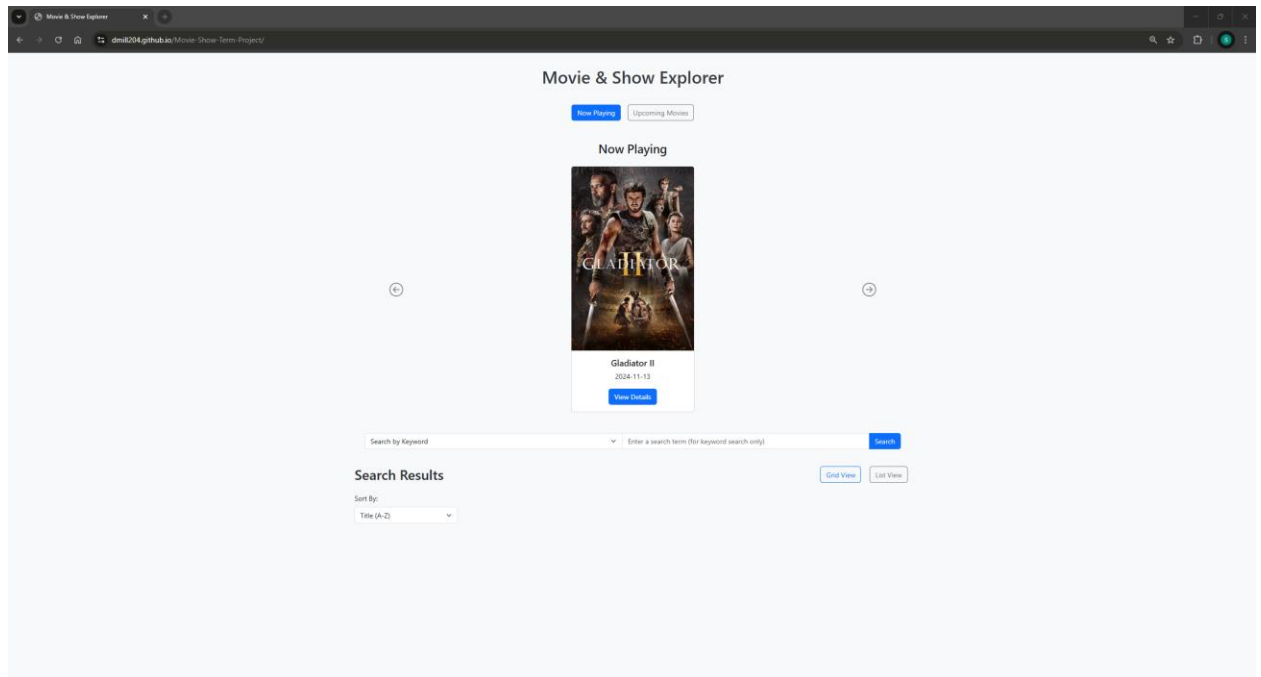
Movie & Show Explorer

dmill204.github.io/Movie-Show-Term-Project/

Movie & Show Explorer

Now Playing | Upcoming Movies

Now Playing

GLADIATOR II

Gladiator II

2024-11-13

View Details

Search by Keyword

Enter a search term (for keyword search only)

Search

Search Results

Grid View | List View

Sort By:

Title (A-Z)